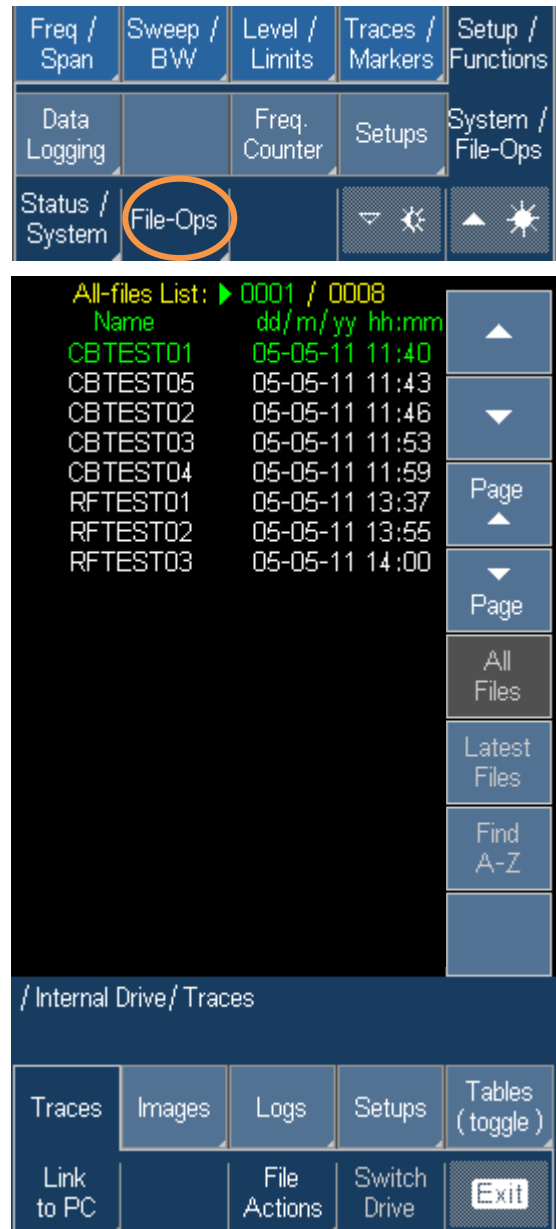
Freq / Span
Sweep / BW
Level / Limits
Traces / Markers
Setup / Functions

Data Logging
Freq. Counter
Setups
System / File-Ops

Status / System
File-Ops

All-files List: ▶ 0001 / 0008

| Name | dd/m/yy hh:mm |
|---|---|
| CBTEST01 | 05-05-11 11:40 |
| CBTEST05 | 05-05-11 11:43 |
| CBTEST02 | 05-05-11 11:46 |
| CBTEST03 | 05-05-11 11:53 |
| CBTEST04 | 05-05-11 11:59 |
| RFTEST01 | 05-05-11 13:37 |
| RFTEST02 | 05-05-11 13:55 |
| RFTEST03 | 05-05-11 14:00 |

Page
Page
All Files
Latest Files
Find A-Z

/ Internal Drive / Traces

Traces
Images
Logs
Setups
Tables ( toggle )

Link to PC
File Actions
Switch Drive
Exit